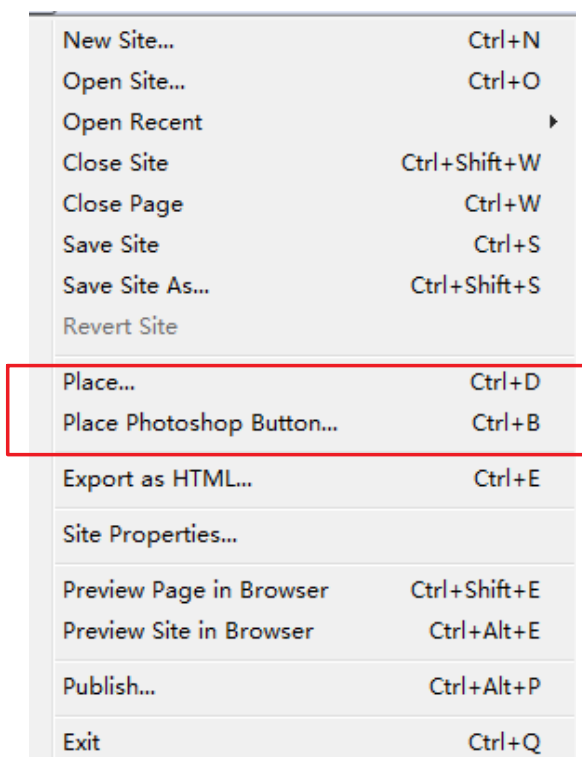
New Site... Ctrl+N
Open Site... Ctrl+O
Open Recent
Close Site Ctrl+Shift+W
Close Page Ctrl+W
Save Site Ctrl+S
Save Site As... Ctrl+Shift+S
Revert Site

Place... Ctrl+D
Place Photoshop Button... Ctrl+B

Export as HTML... Ctrl+E

Site Properties...

Preview Page in Browser Ctrl+Shift+E
Preview Site in Browser Ctrl+Alt+E

Publish... Ctrl+Alt+P

Exit Ctrl+Q